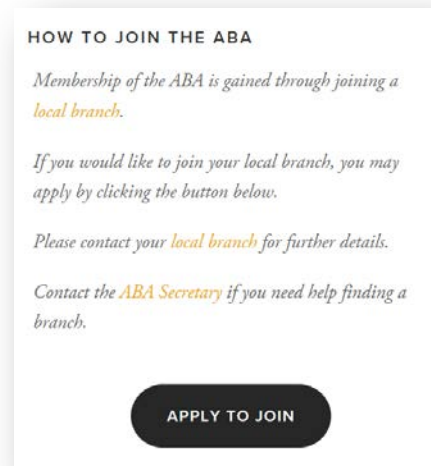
HOW TO JOIN THE ABA

Membership of the ABA is gained through joining a local branch.

If you would like to join your local branch, you may apply by clicking the button below.

Please contact your local branch for further details.

Contact the ABA Secretary if you need help finding a branch.

APPLY TO JOIN